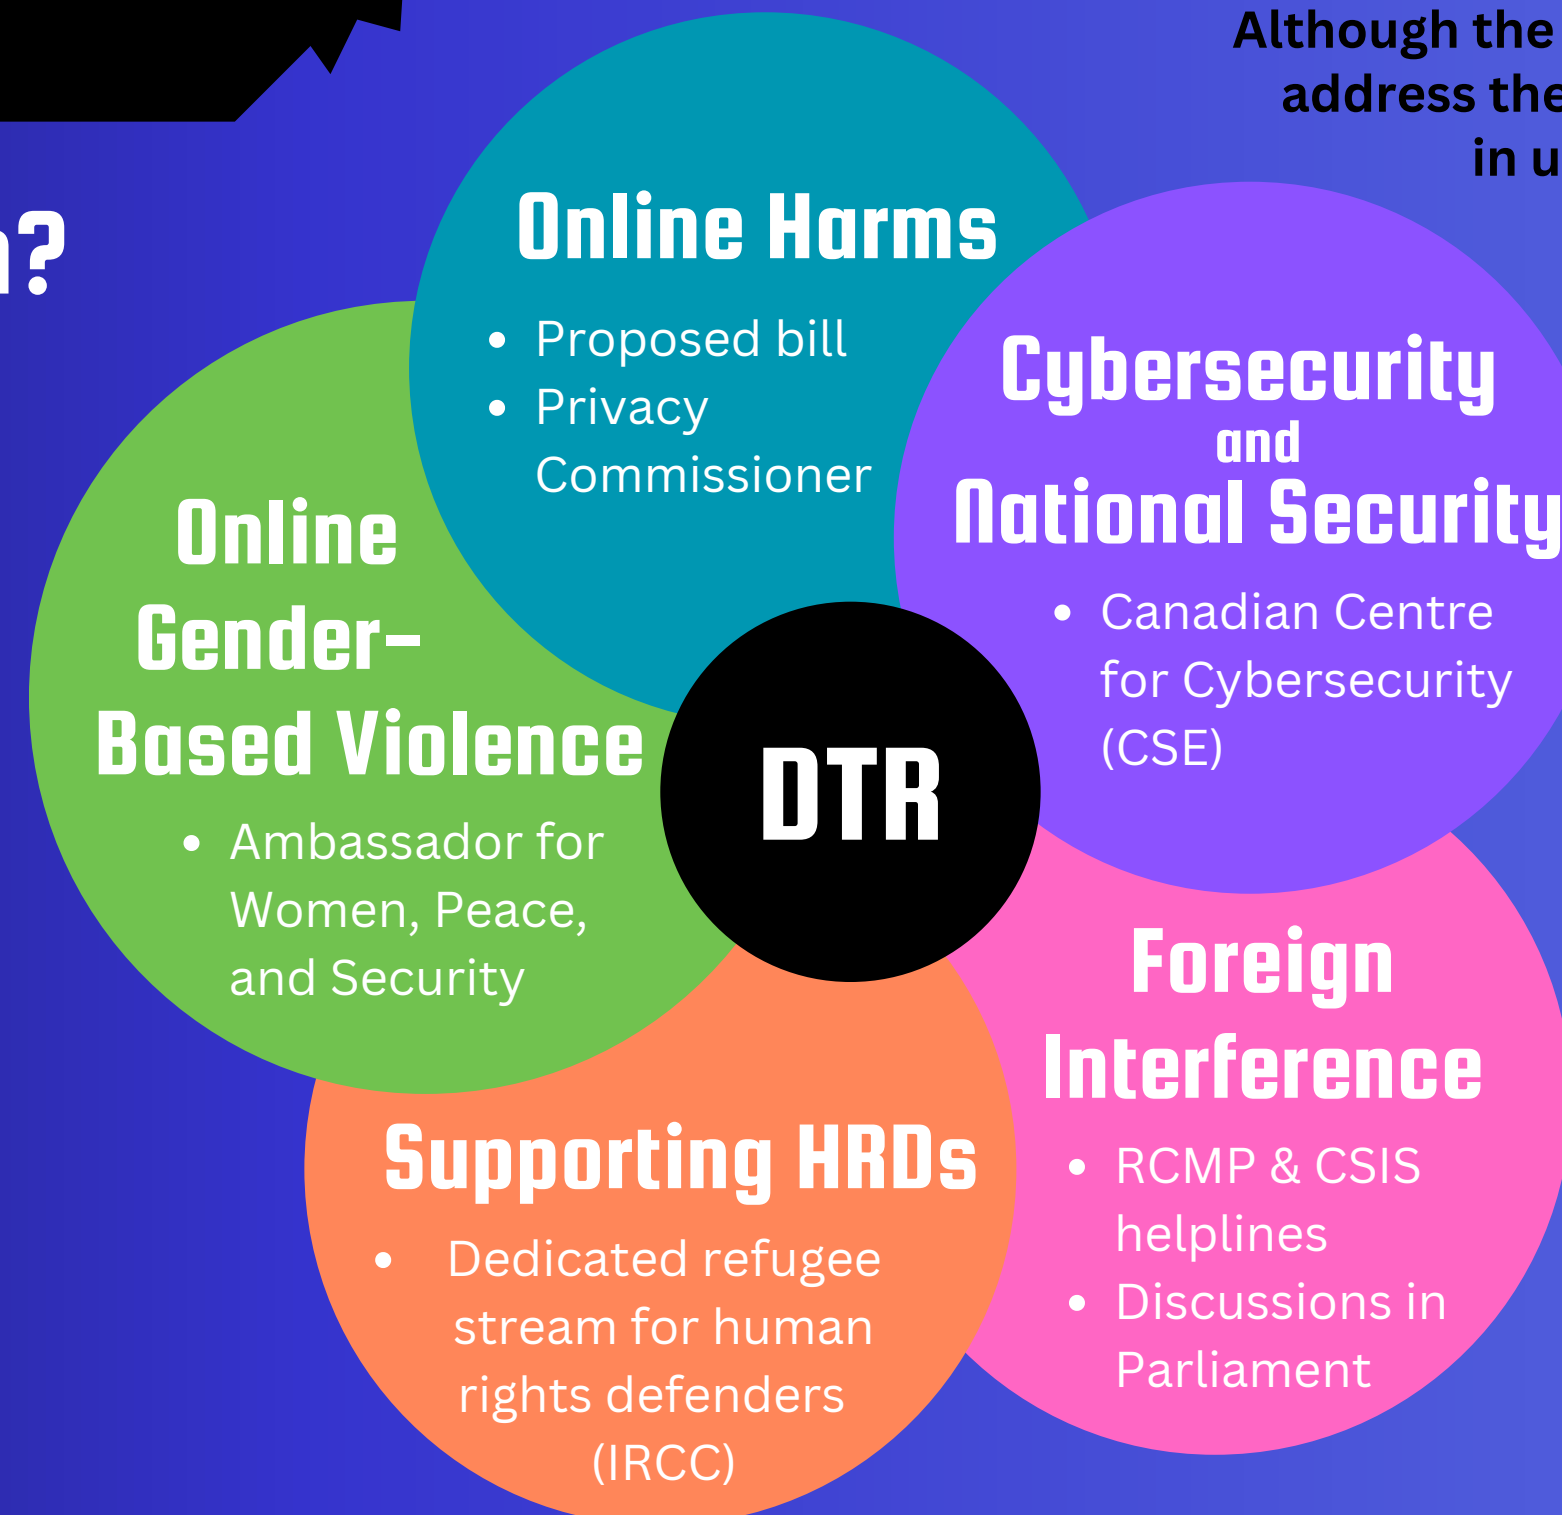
Although the
address the
in u

n?

Online Harms
- Proposed bill
- Privacy Commissioner

Cybersecurity and National Security
- Canadian Centre for Cybersecurity (CSE)

Online Gender-Based Violence
- Ambassador for Women, Peace, and Security

DTR

Foreign Interference
- RCMP & CSIS helplines
- Discussions in Parliament

Supporting HRDs
- Dedicated refugee stream for human rights defenders (IRCC)